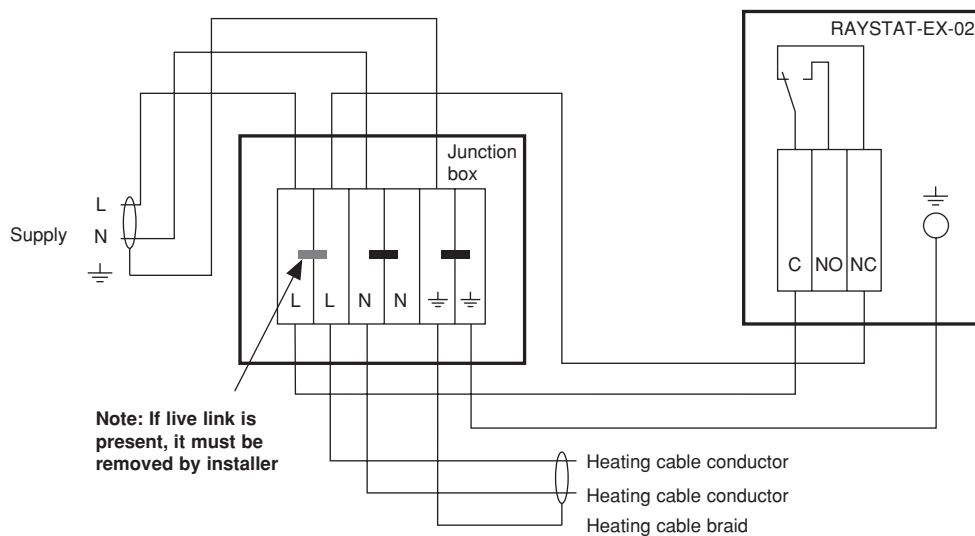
RAYSTAT-EX-02

Junction box

L

N

Supply

L L N N ⏚ ⏚

C NO NC

⏚

Note: If live link is present, it must be removed by installer

Heating cable conductor

Heating cable conductor

Heating cable braid